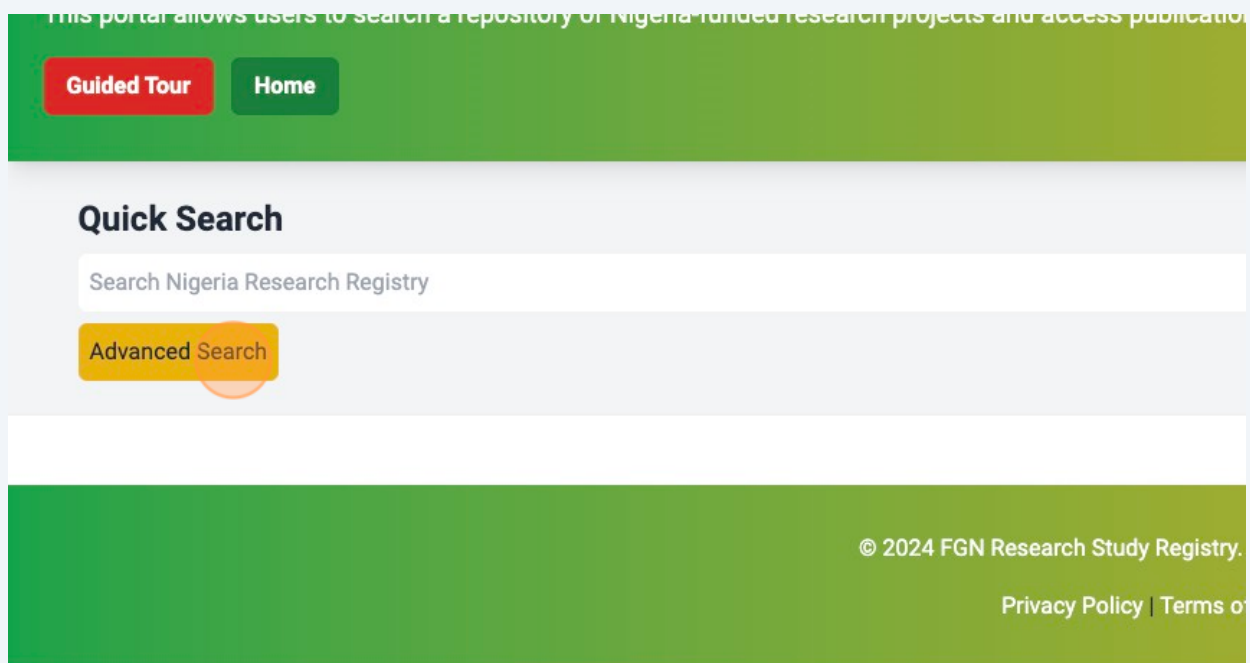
This portal allows users to search a repository of Nigeria-funded research projects and access publicatio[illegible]

Guided Tour

Home

Quick Search

Search Nigeria Research Registry

Advanced Search

© 2024 FGN Research Study Registry. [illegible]

Privacy Policy | Terms o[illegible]